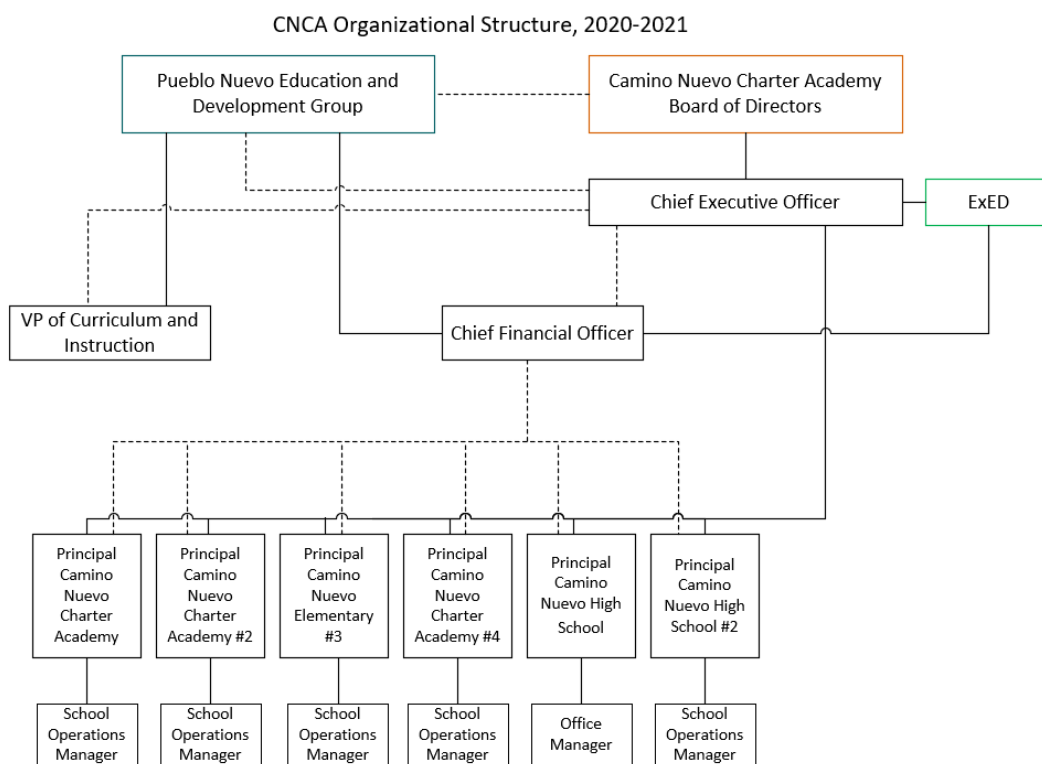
CNCA Organizational Structure, 2020-2021

Pueblo Nuevo Education and Development Group

Camino Nuevo Charter Academy Board of Directors

Chief Executive Officer

ExED

VP of Curriculum and Instruction

Chief Financial Officer

Principal Camino Nuevo Charter Academy

Principal Camino Nuevo Charter Academy #2

Principal Camino Nuevo Elementary #3

Principal Camino Nuevo Charter Academy #4

Principal Camino Nuevo High School

Principal Camino Nuevo High School #2

School Operations Manager

School Operations Manager

School Operations Manager

School Operations Manager

Office Manager

School Operations Manager